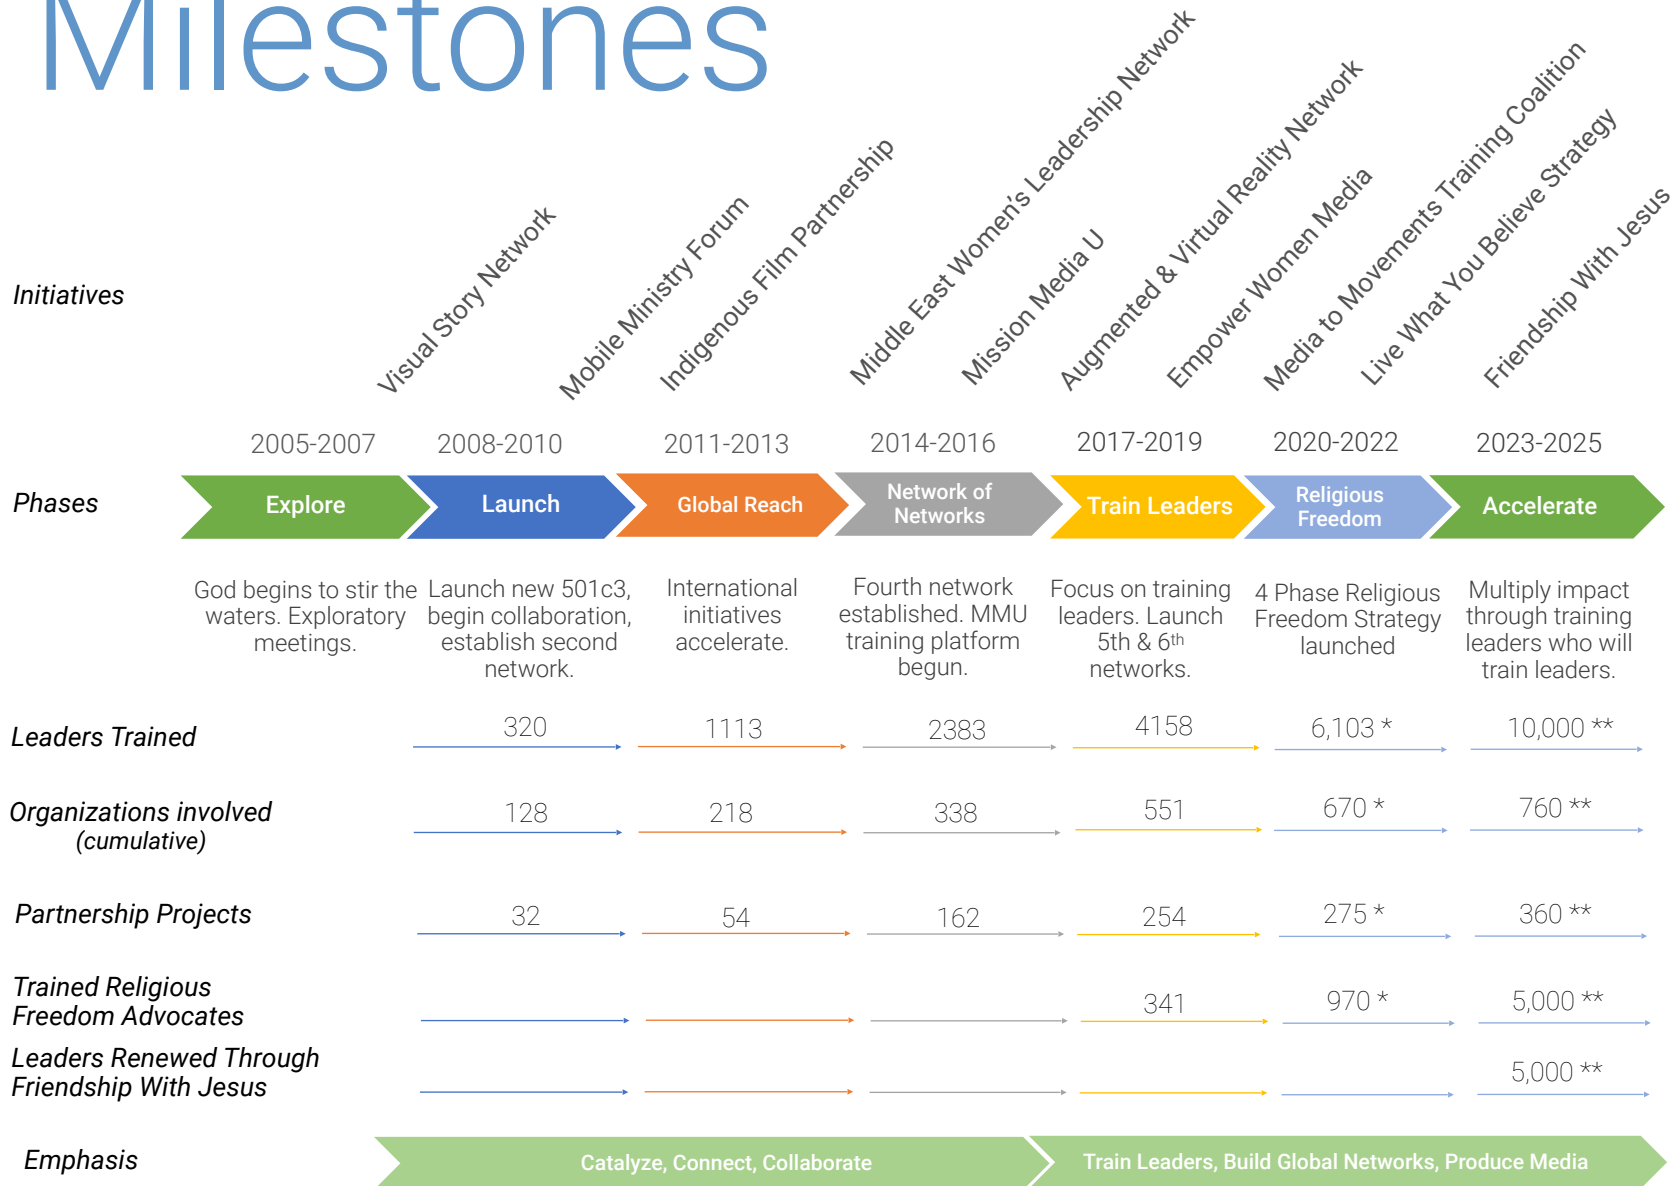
Milestones

Initiatives

Visual Story Network
Mobile Ministry Forum
Indigenous Film Partnership
Middle East Women's Leadership Network
Mission Media U
Augmented & Virtual Reality Network
Empower Women Media
Media to Movements Training Coalition
Live What You Believe Strategy
Friendship With Jesus

| | 2005-2007 | 2008-2010 | 2011-2013 | 2014-2016 | 2017-2019 | 2020-2022 | 2023-2025 |
|---|---|---|---|---|---|---|---|
| Phases | Explore | Launch | Global Reach | Network of Networks | Train Leaders | Religious Freedom | Accelerate |
| | God begins to stir the waters. Exploratory meetings. | Launch new 501c3, begin collaboration, establish second network. | International initiatives accelerate. | Fourth network established. MMU training platform begun. | Focus on training leaders. Launch 5th & 6th networks. | 4 Phase Religious Freedom Strategy launched | Multiply impact through training leaders who will train leaders. |
| Leaders Trained | | 320 | 1113 | 2383 | 4158 | 6,103 * | 10,000 ** |
| Organizations involved (cumulative) | | 128 | 218 | 338 | 551 | 670 * | 760 ** |
| Partnership Projects | | 32 | 54 | 162 | 254 | 275 * | 360 ** |
| Trained Religious Freedom Advocates | | | | | 341 | 970 * | 5,000 ** |
| Leaders Renewed Through Friendship With Jesus | | | | | | | 5,000 ** |

Emphasis
Catalyze, Connect, Collaborate
Train Leaders, Build Global Networks, Produce Media